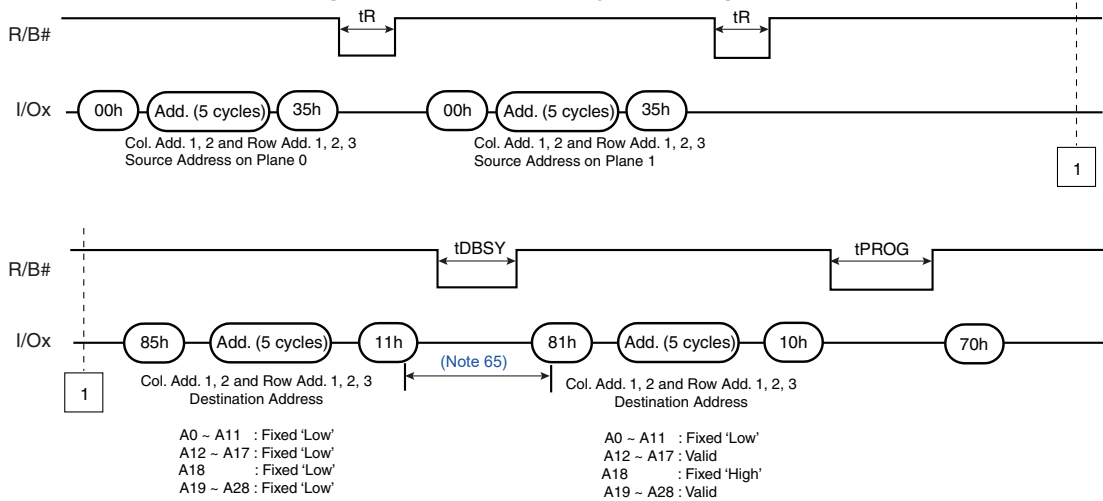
R/B#

tR

tR

I/Ox

00h

Add. (5 cycles)

35h

Col. Add. 1, 2 and Row Add. 1, 2, 3
Source Address on Plane 0

00h

Add. (5 cycles)

35h

Col. Add. 1, 2 and Row Add. 1, 2, 3
Source Address on Plane 1

1

R/B#

tDBSY

tPROG

I/Ox

85h

Add. (5 cycles)

11h

(Note 65)

81h

Add. (5 cycles)

10h

70h

1

Col. Add. 1, 2 and Row Add. 1, 2, 3
Destination Address

A0 ~ A11 : Fixed 'Low'
A12 ~ A17 : Fixed 'Low'
A18 : Fixed 'Low'
A19 ~ A28 : Fixed 'Low'

Col. Add. 1, 2 and Row Add. 1, 2, 3
Destination Address

A0 ~ A11 : Fixed 'Low'
A12 ~ A17 : Valid
A18 : Fixed 'High'
A19 ~ A28 : Valid